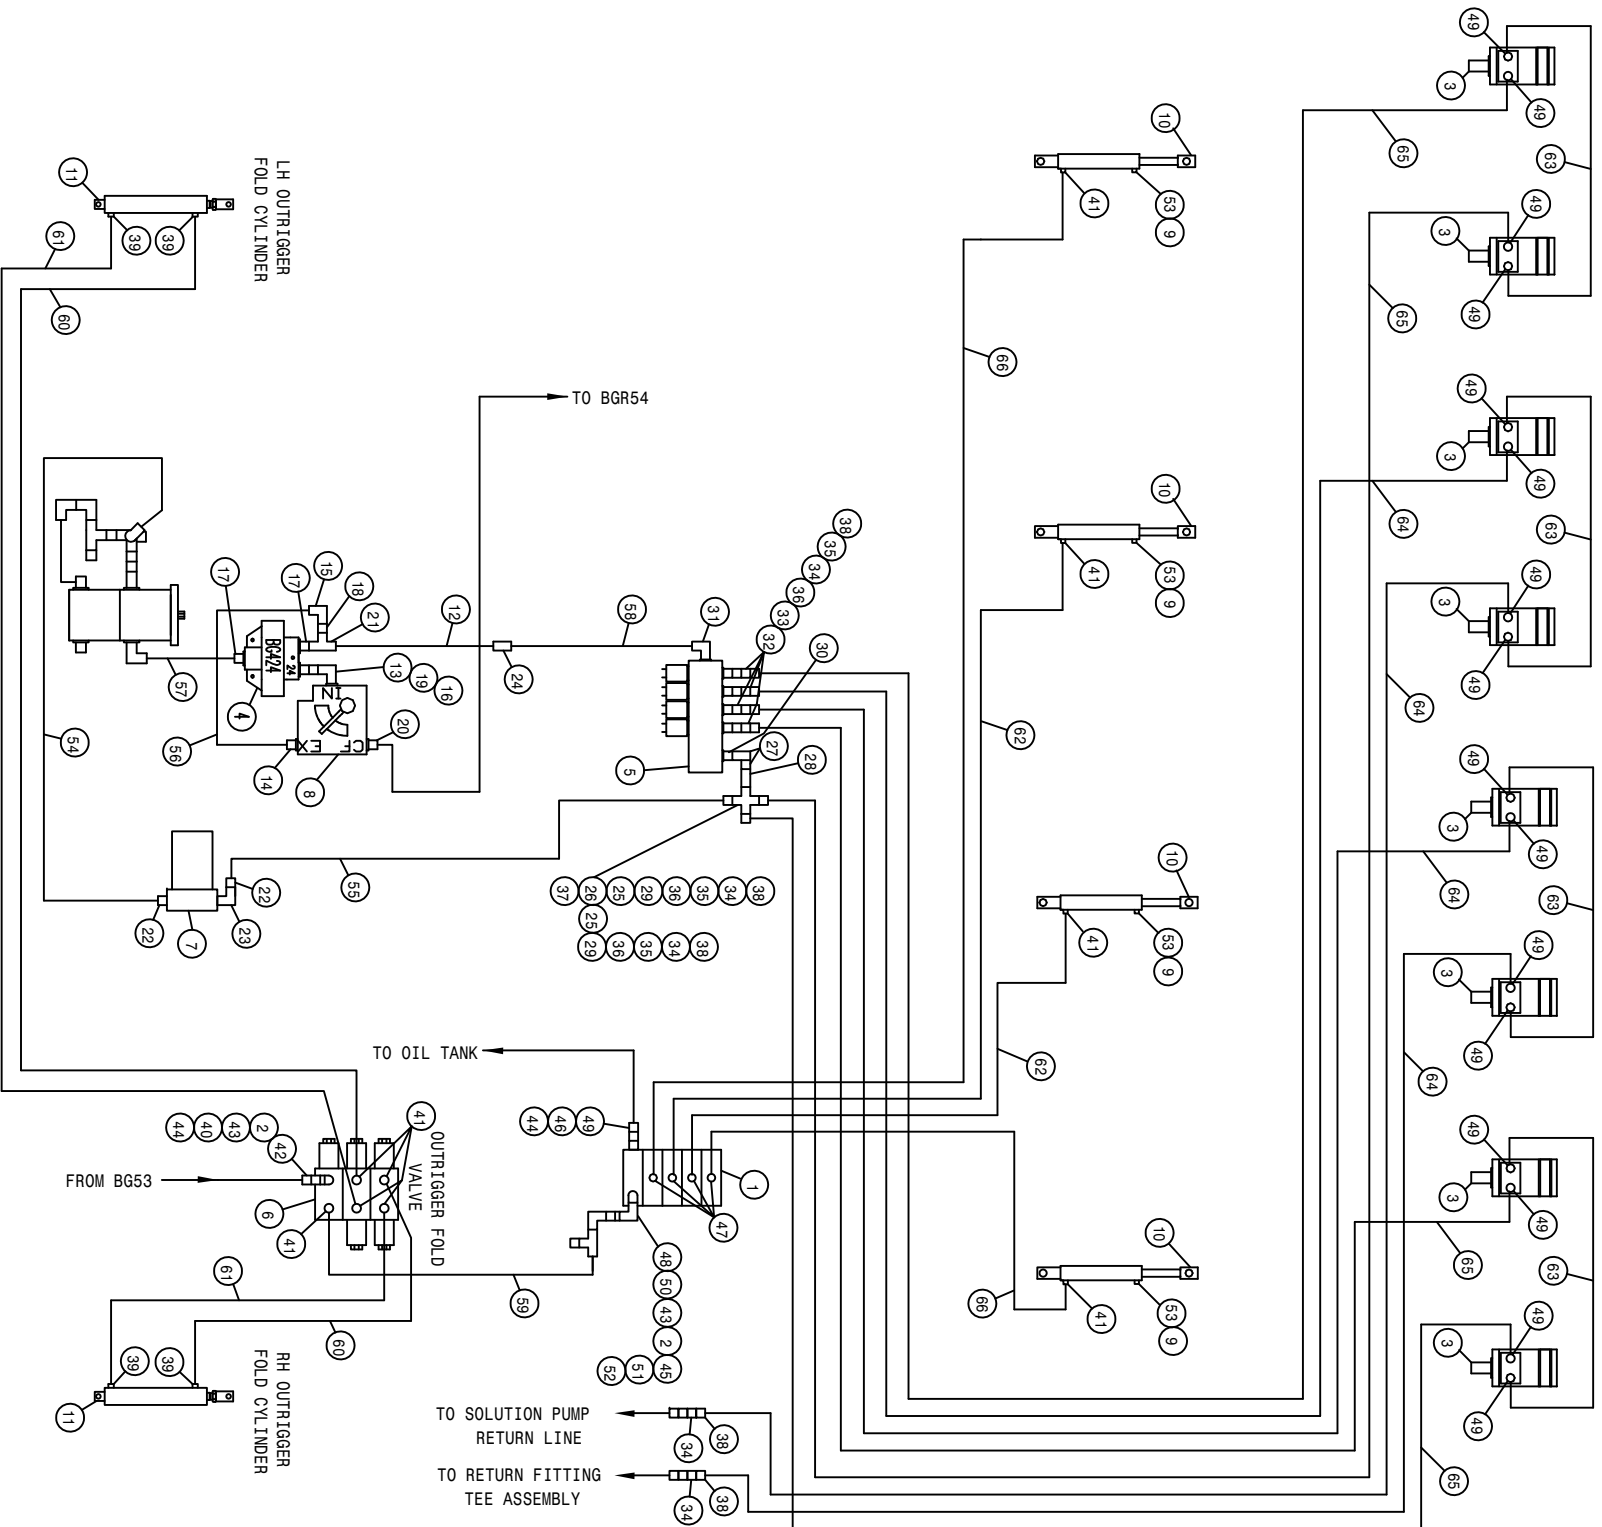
LH OUTRIGGER FOLD CYLINDER

11
39
39
61
60

TO BGR54

17
17
15
18
21
12
58
31
38
35
34
36
33
32
30
BG424
24
13
19
16
4
56
57
54
IN
CF
EX
20
14
8
24
5
27
28

22
55
22
7
23
37
26
25
29
36
35
34
38
25
29
36
35
34
38

10
41
53
9
66
10
41
53
9
62
10
41
53
9
62
10
66
41
53
9

49
3
49
65
63
3
49
49
65
49
3
49
64
63
3
49
49
64
49
3
49
64
63
3
49
49
64
49
3
49
65
63
3
49
49
65

TO OIL TANK

44
40
43
2
42
41
OUTRIGGER FOLD VALVE
FROM BG53
6
41
44
46
49
1
47
48
50
43
2
45
52
51
59
61
60
39
39
11

RH OUTRIGGER FOLD CYLINDER

TO SOLUTION PUMP RETURN LINE
34
38
TO RETURN FITTING TEE ASSEMBLY
34
38